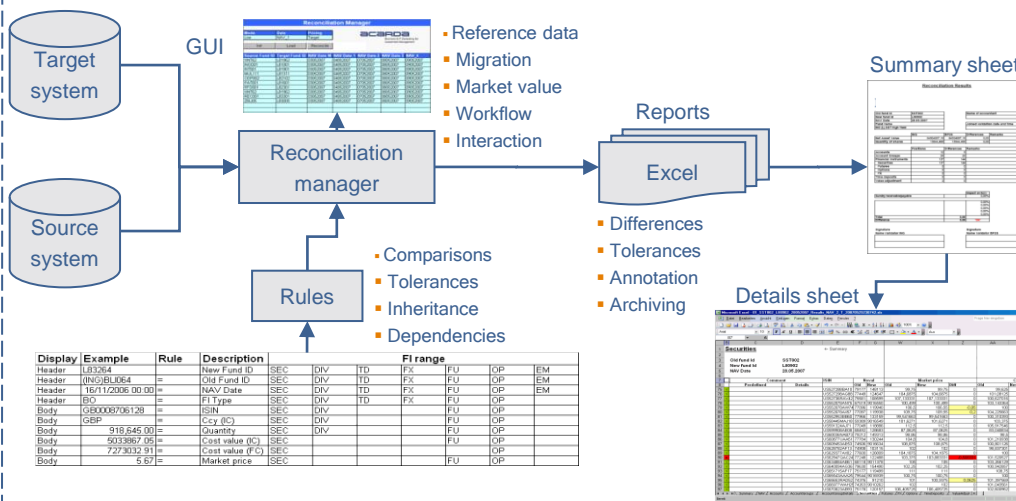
Target system

Source system

GUI

Reconciliation manager

Rules

- Reference data
- Migration
- Market value
- Workflow
- Interaction

- Comparisons
- Tolerances
- Inheritance
- Dependencies

Reports

Excel

- Differences
- Tolerances
- Annotation
- Archiving

Summary sheet

Details sheet

Reconciliation Manager

acarda

Reconciliation Results

Securities

| Display | Example | Rule | Description | FI range | | | | | | | |
|---|---|---|---|---|---|---|---|---|---|---|---|
| Header | LB3264 | | New Fund ID | SEC | DIV | TD | FX | FU | OP | EM |
| Header | (INO)BLI064 | = | Old Fund ID | SEC | DIV | TD | FX | FU | OP | EM |
| Header | 16/11/2006 00:00 | = | NAV Date | SEC | DIV | TD | FX | FU | OP | EM |
| Header | BO | = | FI Type | SEC | DIV | TD | FX | FU | OP | EM |
| Body | GB0008706128 | = | ISIN | SEC | DIV | | | FU | OP | |
| Body | GBP | = | Ccy (IC) | SEC | DIV | | | FU | OP | |
| Body | 918,645.00 | = | Quantity | SEC | DIV | | | FU | OP | |
| Body | 5033867.05 | = | Cost value (IC) | SEC | | | | FU | OP | |
| Body | 7273032.91 | = | Cost value (FC) | SEC | | | | | OP | |
| Body | 5.67 | = | Market price | SEC | | | | FU | OP | |